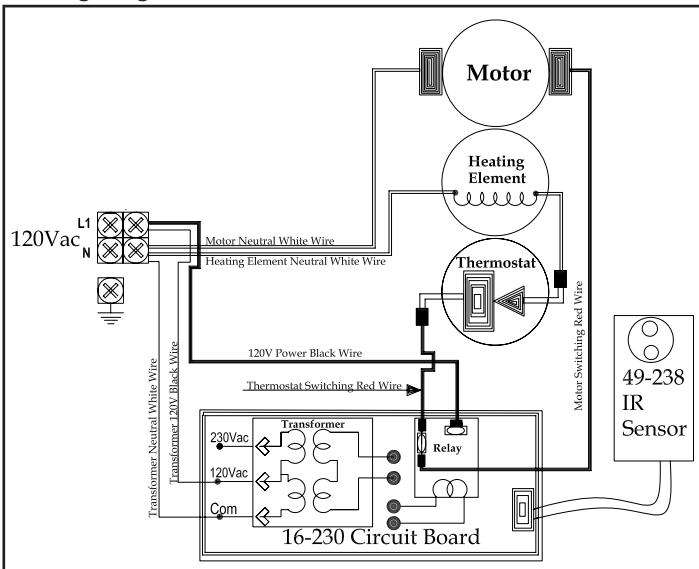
Motor

Heating Element

120Vac
L1
N

Motor Neutral White Wire
Heating Element Neutral White Wire

Thermostat

Motor Switching Red Wire

120V Power Black Wire

Thermostat Switching Red Wire

Transformer Neutral White Wire
Transformer 120V Black Wire

Transformer
230Vac
120Vac
Com

Relay

16-230 Circuit Board

49-238
IR
Sensor